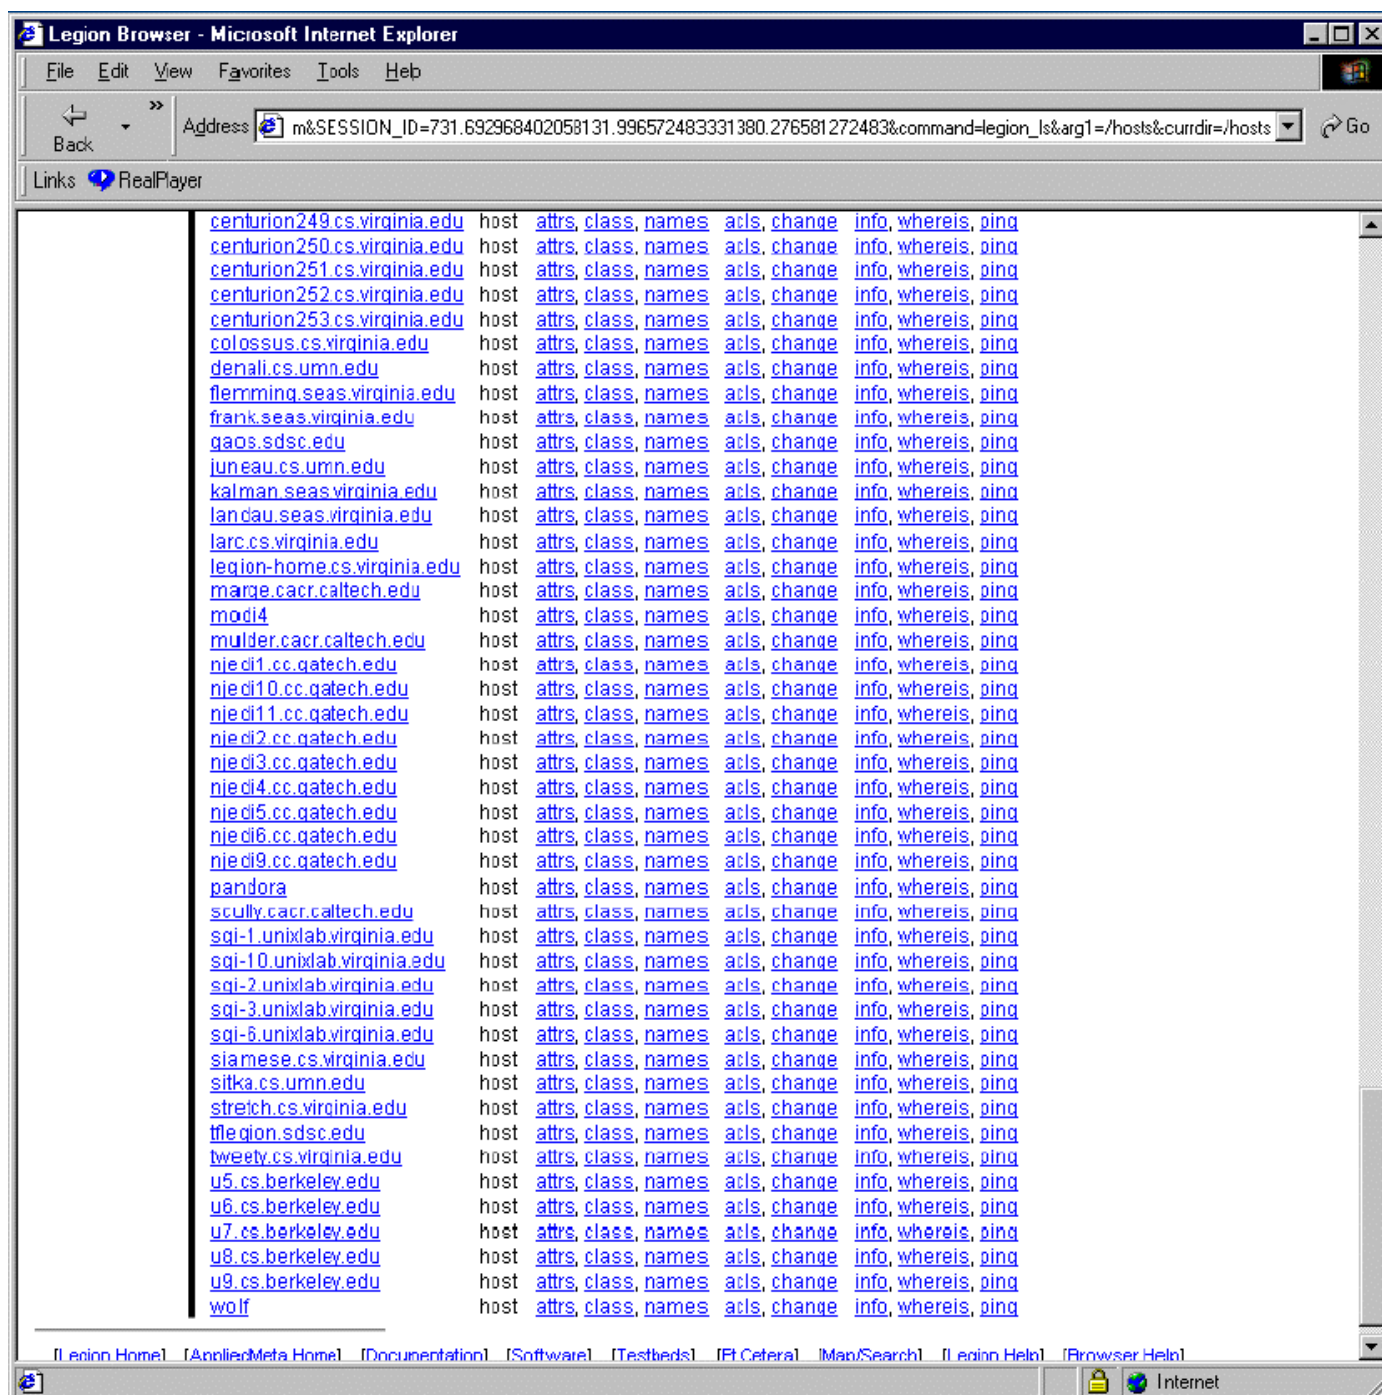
Legion Browser - Microsoft Internet Explorer

File Edit View Favorites Tools Help

Back

Address m&SESSION_ID=731.69296840205813 1.996572483331380.276581272483&command=legion_ls&arg1=/hosts&currdir=/hosts

Go

Links RealPlayer

| | | | | |
|---|---|---|---|---|
| centurion249.cs.virginia.edu | host | attrs, class, names | acls, change | info, whereis, ping |
| centurion250.cs.virginia.edu | host | attrs, class, names | acls, change | info, whereis, ping |
| centurion251.cs.virginia.edu | host | attrs, class, names | acls, change | info, whereis, ping |
| centurion252.cs.virginia.edu | host | attrs, class, names | acls, change | info, whereis, ping |
| centurion253.cs.virginia.edu | host | attrs, class, names | acls, change | info, whereis, ping |
| colossus.cs.virginia.edu | host | attrs, class, names | acls, change | info, whereis, ping |
| denali.cs.umn.edu | host | attrs, class, names | acls, change | info, whereis, ping |
| flemming.seas.virginia.edu | host | attrs, class, names | acls, change | info, whereis, ping |
| frank.seas.virginia.edu | host | attrs, class, names | acls, change | info, whereis, ping |
| gaos.sdsc.edu | host | attrs, class, names | acls, change | info, whereis, ping |
| juneau.cs.umn.edu | host | attrs, class, names | acls, change | info, whereis, ping |
| kalman.seas.virginia.edu | host | attrs, class, names | acls, change | info, whereis, ping |
| landau.seas.virginia.edu | host | attrs, class, names | acls, change | info, whereis, ping |
| larc.cs.virginia.edu | host | attrs, class, names | acls, change | info, whereis, ping |
| legion-home.cs.virginia.edu | host | attrs, class, names | acls, change | info, whereis, ping |
| marge.cacr.caltech.edu | host | attrs, class, names | acls, change | info, whereis, ping |
| modi4 | host | attrs, class, names | acls, change | info, whereis, ping |
| mulder.cacr.caltech.edu | host | attrs, class, names | acls, change | info, whereis, ping |
| njedi1.cc.gatech.edu | host | attrs, class, names | acls, change | info, whereis, ping |
| njedi10.cc.gatech.edu | host | attrs, class, names | acls, change | info, whereis, ping |
| njedi11.cc.gatech.edu | host | attrs, class, names | acls, change | info, whereis, ping |
| njedi2.cc.gatech.edu | host | attrs, class, names | acls, change | info, whereis, ping |
| njedi3.cc.gatech.edu | host | attrs, class, names | acls, change | info, whereis, ping |
| njedi4.cc.gatech.edu | host | attrs, class, names | acls, change | info, whereis, ping |
| njedi5.cc.gatech.edu | host | attrs, class, names | acls, change | info, whereis, ping |
| njedi6.cc.gatech.edu | host | attrs, class, names | acls, change | info, whereis, ping |
| njedi9.cc.gatech.edu | host | attrs, class, names | acls, change | info, whereis, ping |
| pandora | host | attrs, class, names | acls, change | info, whereis, ping |
| scully.cacr.caltech.edu | host | attrs, class, names | acls, change | info, whereis, ping |
| sgi-1.unixlab.virginia.edu | host | attrs, class, names | acls, change | info, whereis, ping |
| sgi-10.unixlab.virginia.edu | host | attrs, class, names | acls, change | info, whereis, ping |
| sgi-2.unixlab.virginia.edu | host | attrs, class, names | acls, change | info, whereis, ping |
| sgi-3.unixlab.virginia.edu | host | attrs, class, names | acls, change | info, whereis, ping |
| sgi-6.unixlab.virginia.edu | host | attrs, class, names | acls, change | info, whereis, ping |
| siamese.cs.virginia.edu | host | attrs, class, names | acls, change | info, whereis, ping |
| sitka.cs.umn.edu | host | attrs, class, names | acls, change | info, whereis, ping |
| stretch.cs.virginia.edu | host | attrs, class, names | acls, change | info, whereis, ping |
| tflegion.sdsc.edu | host | attrs, class, names | acls, change | info, whereis, ping |
| tweety.cs.virginia.edu | host | attrs, class, names | acls, change | info, whereis, ping |
| u5.cs.berkeley.edu | host | attrs, class, names | acls, change | info, whereis, ping |
| u6.cs.berkeley.edu | host | attrs, class, names | acls, change | info, whereis, ping |
| u7.cs.berkeley.edu | host | attrs, class, names | acls, change | info, whereis, ping |
| u8.cs.berkeley.edu | host | attrs, class, names | acls, change | info, whereis, ping |
| u9.cs.berkeley.edu | host | attrs, class, names | acls, change | info, whereis, ping |
| wolf | host | attrs, class, names | acls, change | info, whereis, ping |

[Legion Home] [AppliedMeta Home] [Documentation] [Software] [Testbeds] [Et Cetera] [Map/Search] [Legion Help] [Browser Help]

Internet